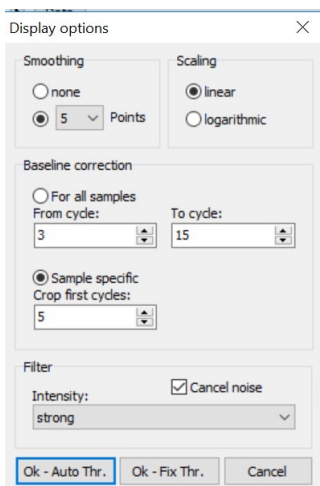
Display options

×

Smoothing

none

5 Points

Scaling

linear

logarithmic

Baseline correction

For all samples

From cycle:

3

To cycle:

15

Sample specific

Crop first cycles:

5

Filter

Intensity:

Cancel noise

strong

Ok - Auto Thr.

Ok - Fix Thr.

Cancel